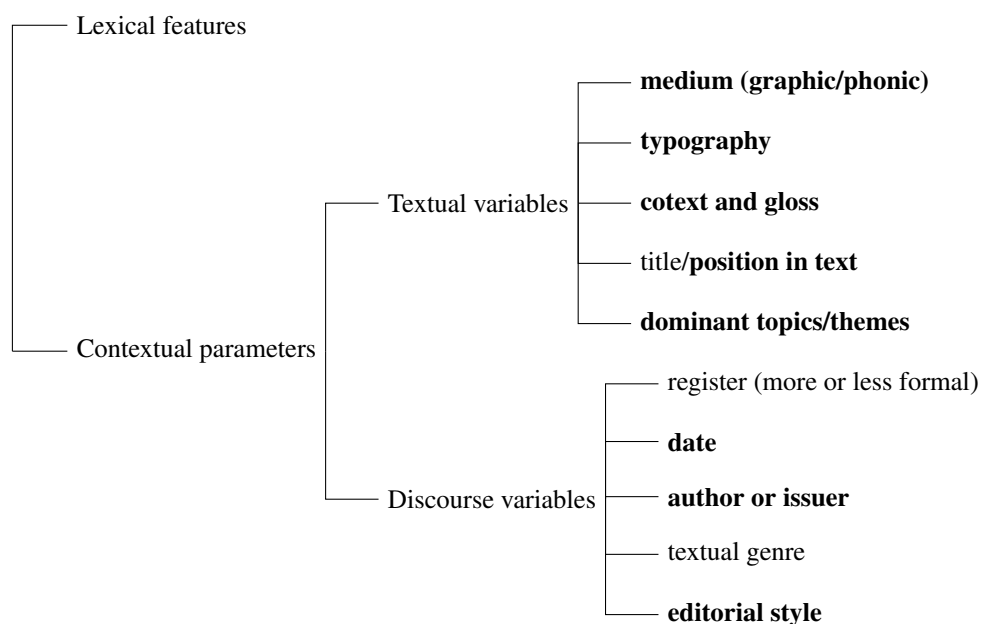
Lexical features

Contextual parameters

Textual variables

medium (graphic/phonic)

typography

cotext and gloss

title/position in text

dominant topics/themes

Discourse variables

register (more or less formal)

date

author or issuer

textual genre

editorial style